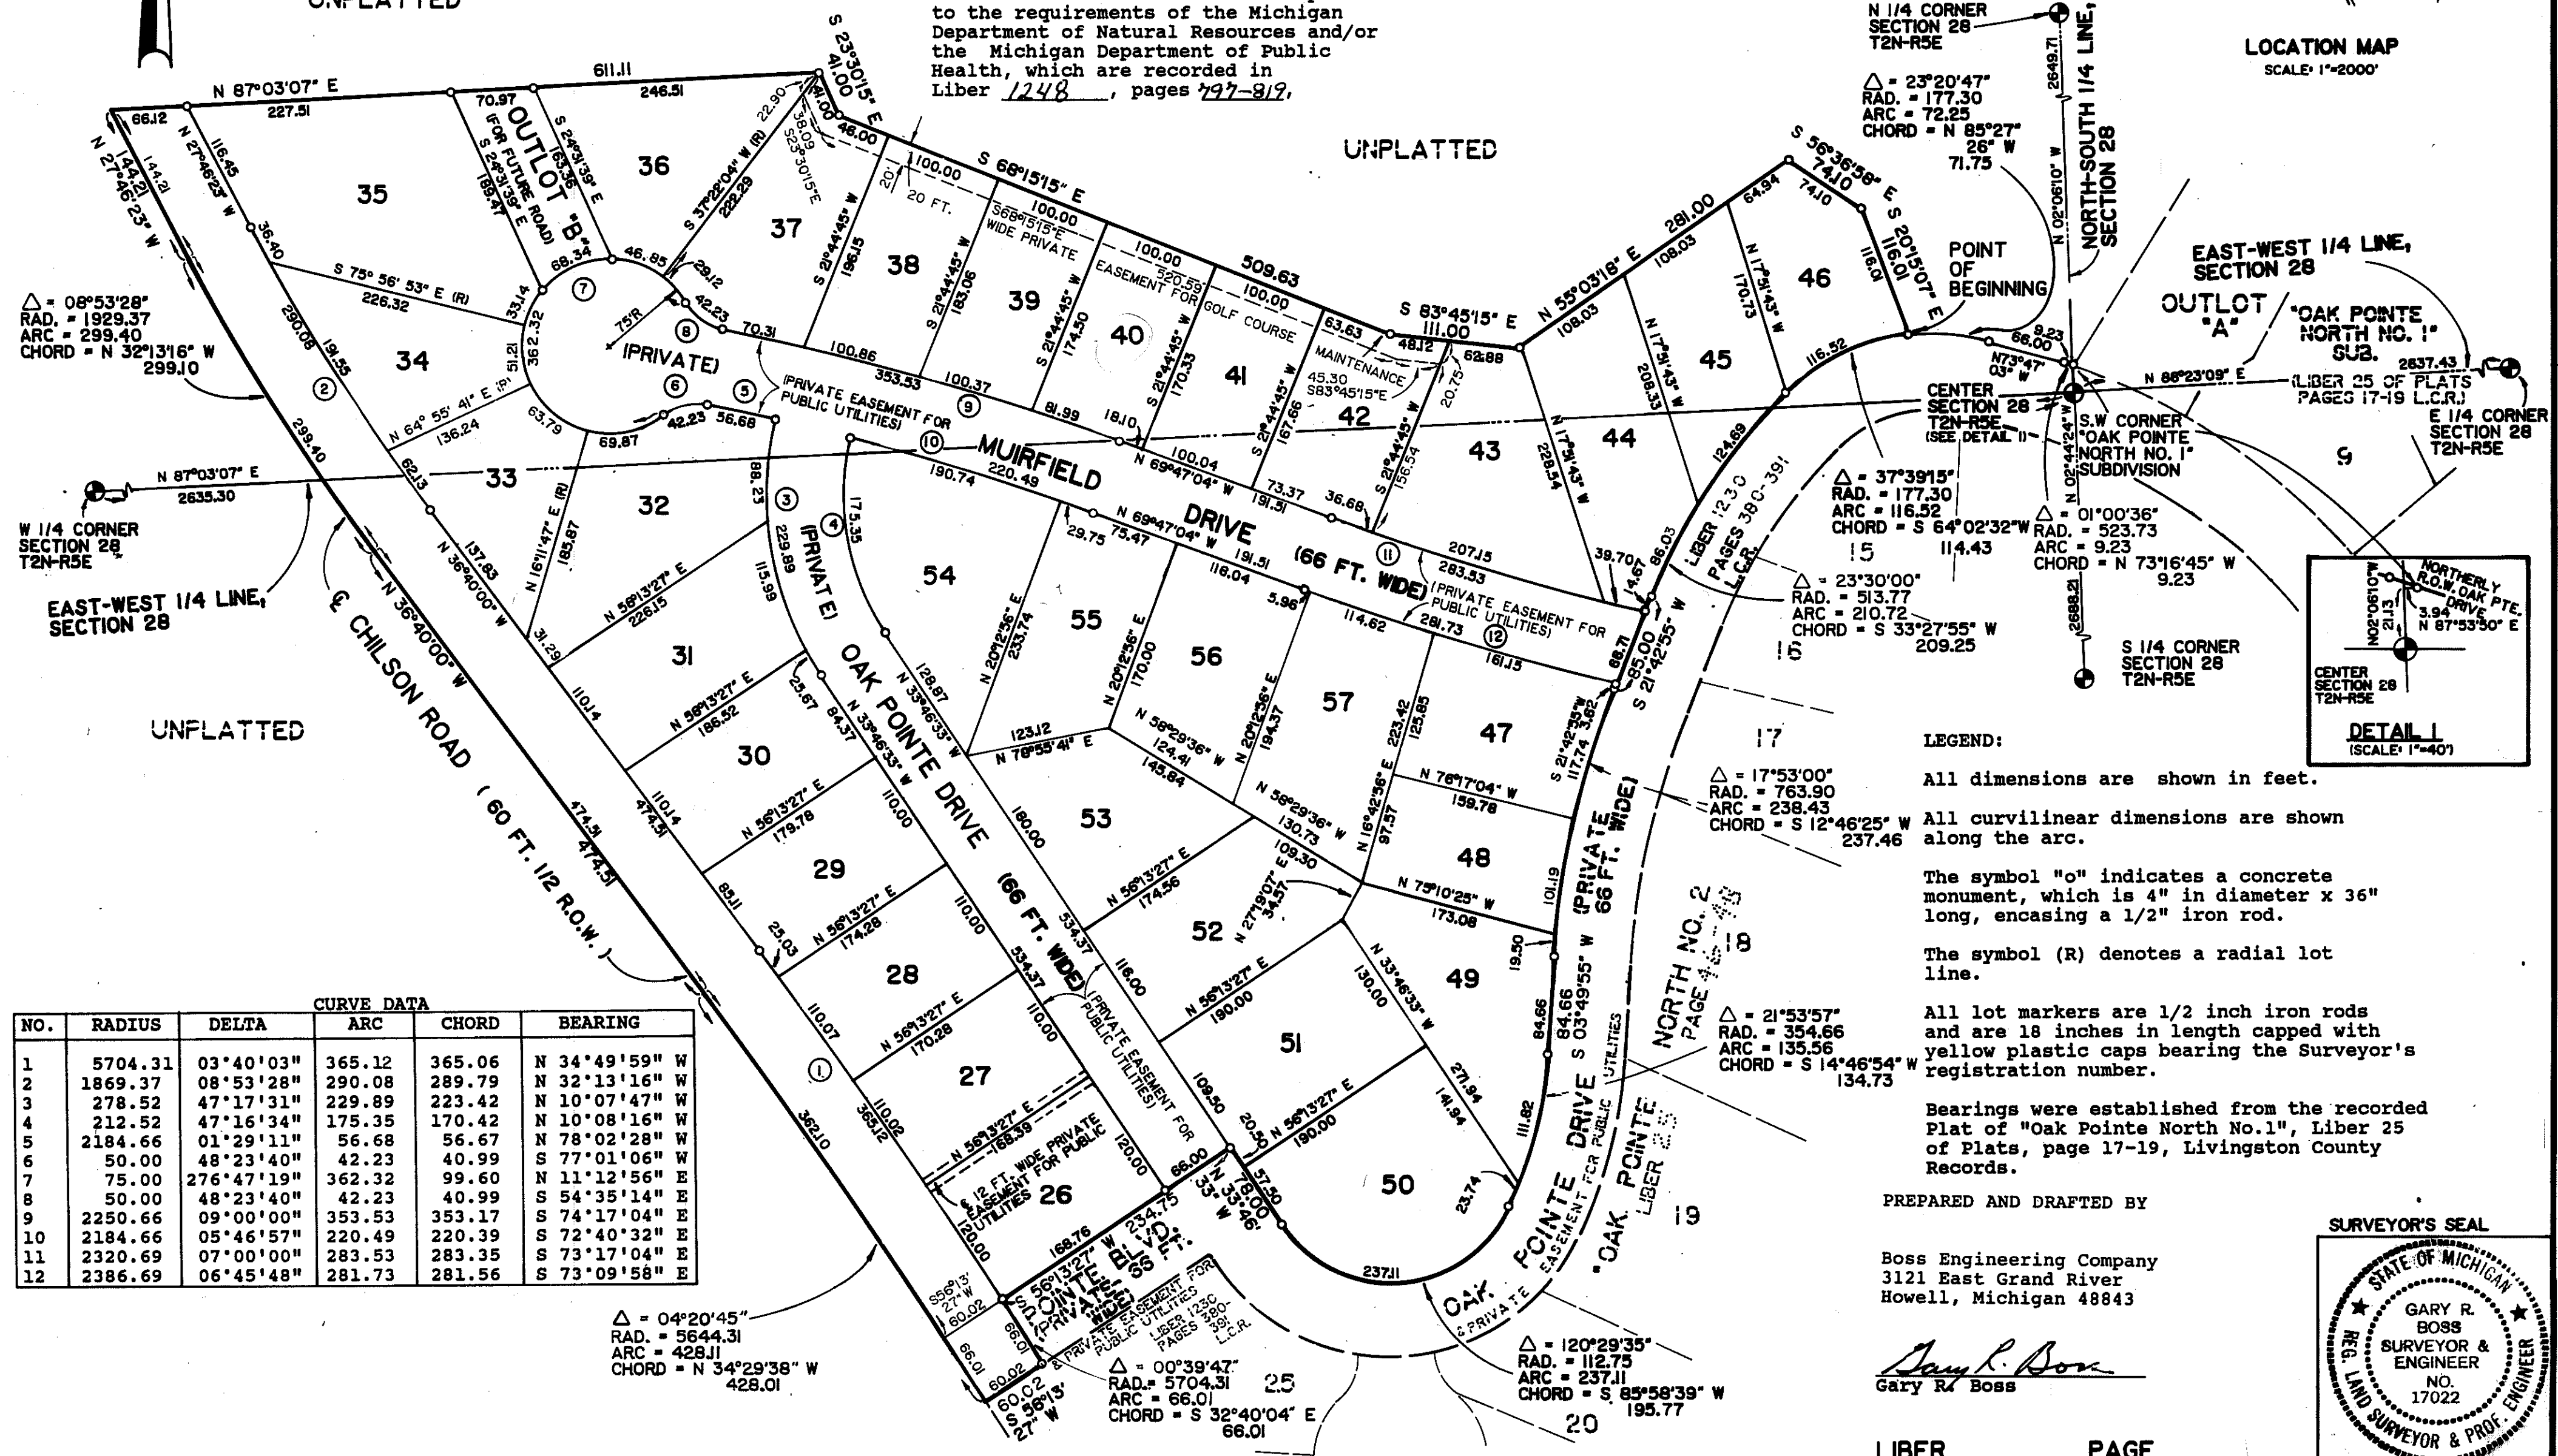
UNPLATTED

to the requirements of the Michigan Department of Natural Resources and/or the Michigan Department of Public Health, which are recorded in Liber 1248, pages 797-819,

N 1/4 CORNER SECTION 28 T2N-R5E

LOCATION MAP
SCALE: 1"=2000'

UNPLATTED

N 87°03'07" E 611.11
227.51 246.51
66.12 70.97
S 23°30'15" E 41.00

OUTLOT "B" (FOR FUTURE ROAD)

35 36 37 38 39 40 41 42 43 44 45 46

S 68°15'15" E 509.63

20 FT. WIDE PRIVATE EASEMENT FOR GOLF COURSE MAINTENANCE

S 83°45'15" E 111.00

N 55°03'18" E 281.00

S 56°36'58" E 74.10

S 20°15'07" E 116.01

POINT OF BEGINNING

NORTH-SOUTH 1/4 LINE, SECTION 28

EAST-WEST 1/4 LINE, SECTION 28

OUTLOT "A"

"OAK POINTE NORTH NO. 1" SUB.

(LIBER 25 OF PLATS PAGES 17-19 L.C.R.)

E 1/4 CORNER SECTION 28 T2N-R5E

CENTER SECTION 28 T2N-R5E (SEE DETAIL 1)

S.W CORNER "OAK POINTE NORTH NO. 1" SUBDIVISION

$\triangle$ = 23°20'47"
RAD. = 177.30
ARC = 72.25
CHORD = N 85°27'26" W 71.75

$\triangle$ = 08°53'28"
RAD. = 1929.37
ARC = 299.40
CHORD = N 32°13'16" W 299.10

34 33 32 31 30 29 28 27 26

(PRIVATE)

(PRIVATE EASEMENT FOR PUBLIC UTILITIES)

MUIRFIELD DRIVE (66 FT. WIDE)

N 69°47'04" W

N 87°03'07" E 2635.30

W 1/4 CORNER SECTION 28 T2N-R5E

EAST-WEST 1/4 LINE, SECTION 28

℄ CHILSON ROAD (60 FT. 1/2 R.O.W.)

N 36°40'00" W

UNPLATTED

OAK POINTE DRIVE (66 FT. WIDE) (PRIVATE)

54 55 56 57 47 53 48 52 49 51 50

$\triangle$ = 37°39'15"
RAD. = 177.30
ARC = 116.52
CHORD = S 64°02'32" W 114.43

$\triangle$ = 01°00'36"
RAD. = 523.73
ARC = 9.23
CHORD = N 73°16'45" W 9.23

$\triangle$ = 23°30'00"
RAD. = 513.77
ARC = 210.72
CHORD = S 33°27'55" W 209.25

LIBER 1230 PAGES 380-391 L.C.R.

S 1/4 CORNER SECTION 28 T2N-R5E

NORTHERLY R.O.W. OAK PTE. DRIVE
3.94
N 87°53'30" E
CENTER SECTION 28 T2N-R5E

DETAIL 1
(SCALE: 1"=40')

15 16 17 18 19 20 25 9

$\triangle$ = 17°53'00"
RAD. = 763.90
ARC = 238.43
CHORD = S 12°46'25" W 237.46

$\triangle$ = 21°53'57"
RAD. = 354.66
ARC = 135.56
CHORD = S 14°46'54" W 134.73

"OAK POINTE NORTH NO. 2" LIBER 25 PAGE 45-48

LEGEND:

All dimensions are shown in feet.

All curvilinear dimensions are shown along the arc.

The symbol "o" indicates a concrete monument, which is 4" in diameter x 36" long, encasing a 1/2" iron rod.

The symbol (R) denotes a radial lot line.

All lot markers are 1/2 inch iron rods and are 18 inches in length capped with yellow plastic caps bearing the Surveyor's registration number.

Bearings were established from the recorded Plat of "Oak Pointe North No.1", Liber 25 of Plats, page 17-19, Livingston County Records.

PREPARED AND DRAFTED BY

Boss Engineering Company
3121 East Grand River
Howell, Michigan 48843

Gary R. Boss
Gary R. Boss

LIBER PAGE

SURVEYOR'S SEAL
STATE OF MICHIGAN
GARY R. BOSS SURVEYOR & ENGINEER NO. 17022
REG. LAND SURVEYOR & PROF. ENGINEER

CURVE DATA

| NO. | RADIUS | DELTA | ARC | CHORD | BEARING |
|---|---|---|---|---|---|
| 1 | 5704.31 | 03°40'03" | 365.12 | 365.06 | N 34°49'59" W |
| 2 | 1869.37 | 08°53'28" | 290.08 | 289.79 | N 32°13'16" W |
| 3 | 278.52 | 47°17'31" | 229.89 | 223.42 | N 10°07'47" W |
| 4 | 212.52 | 47°16'34" | 175.35 | 170.42 | N 10°08'16" W |
| 5 | 2184.66 | 01°29'11" | 56.68 | 56.67 | N 78°02'28" W |
| 6 | 50.00 | 48°23'40" | 42.23 | 40.99 | S 77°01'06" W |
| 7 | 75.00 | 276°47'19" | 362.32 | 99.60 | N 11°12'56" E |
| 8 | 50.00 | 48°23'40" | 42.23 | 40.99 | S 54°35'14" E |
| 9 | 2250.66 | 09°00'00" | 353.53 | 353.17 | S 74°17'04" E |
| 10 | 2184.66 | 05°46'57" | 220.49 | 220.39 | S 72°40'32" E |
| 11 | 2320.69 | 07°00'00" | 283.53 | 283.35 | S 73°17'04" E |
| 12 | 2386.69 | 06°45'48" | 281.73 | 281.56 | S 73°09'58" E |

12 FT. WIDE PRIVATE EASEMENT FOR PUBLIC UTILITIES

OAK POINTE BLVD. (PRIVATE) 66 FT. WIDE

PRIVATE EASEMENT FOR PUBLIC UTILITIES LIBER 1230 PAGES 380-391 L.C.R.

$\triangle$ = 04°20'45"
RAD. = 5644.31
ARC = 428.11
CHORD = N 34°29'38" W 428.01

$\triangle$ = 00°39'47"
RAD. = 5704.31
ARC = 66.01
CHORD = S 32°40'04" E 66.01

$\triangle$ = 120°29'35"
RAD. = 112.75
ARC = 237.11
CHORD = S 85°58'39" W 195.77

OAK POINTE DRIVE (PRIVATE 66 FT. WIDE) PRIVATE EASEMENT FOR PUBLIC UTILITIES

S 56°13' 27" W